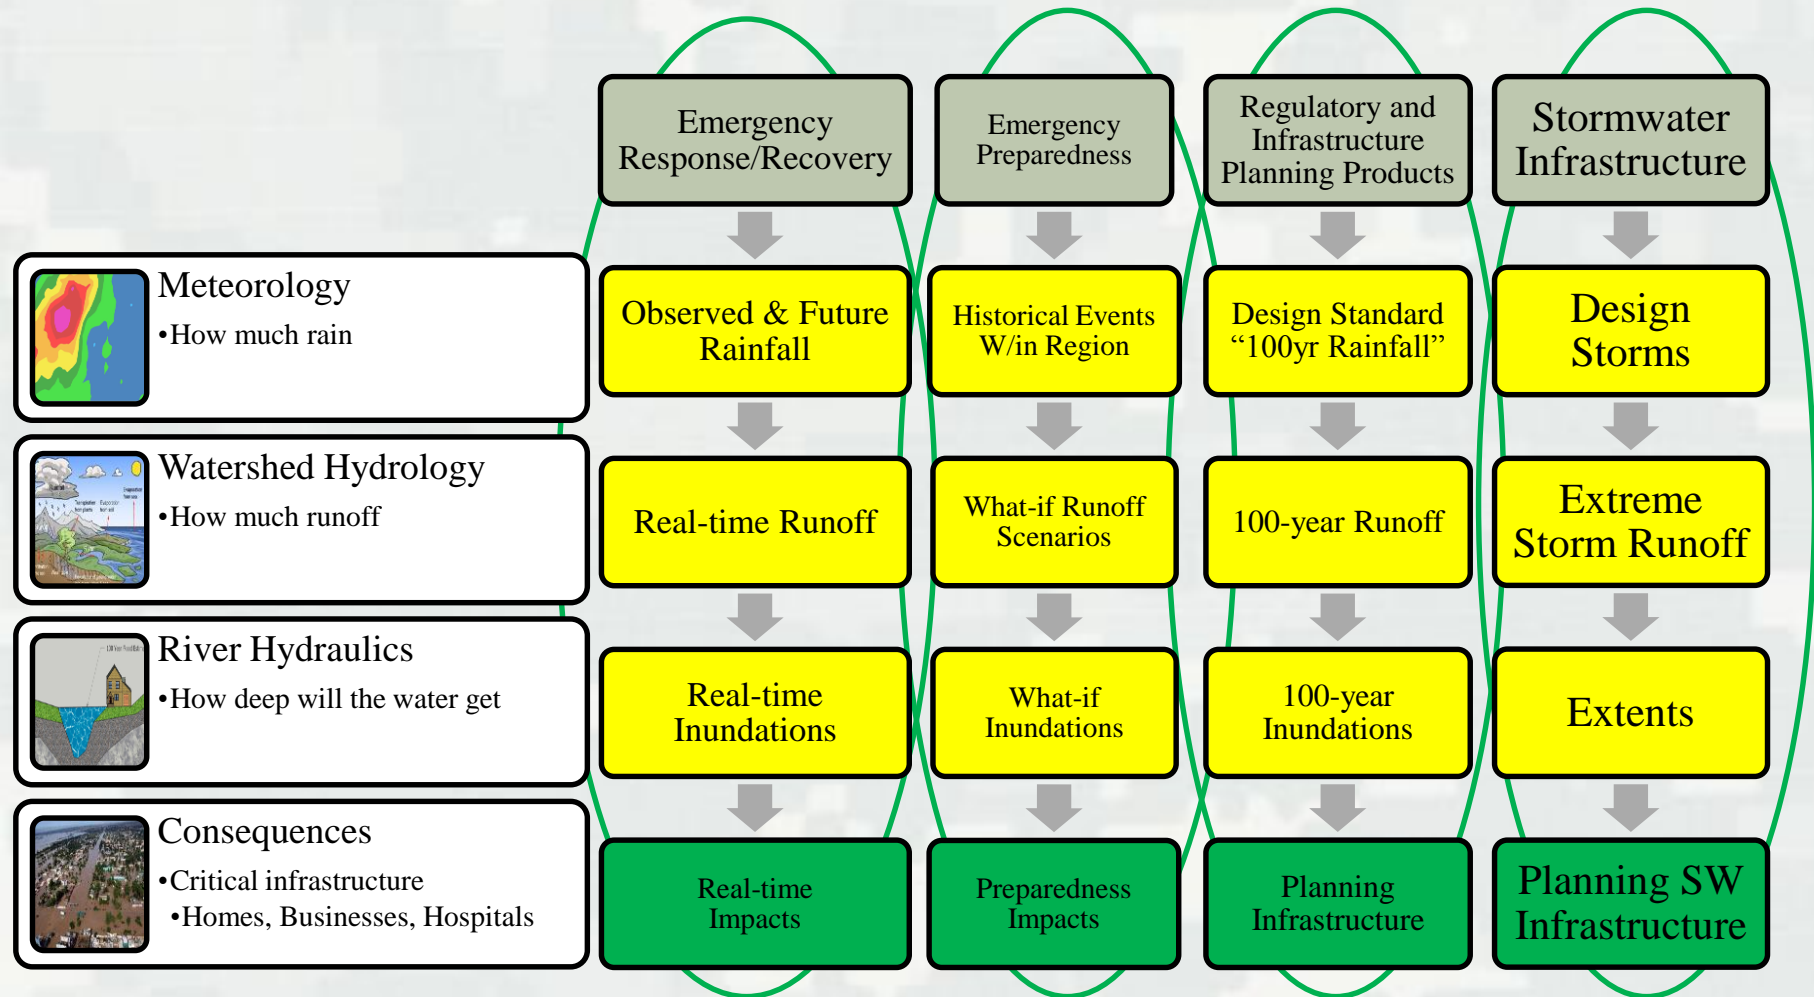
Meteorology
•How much rain

Watershed Hydrology
•How much runoff

River Hydraulics
•How deep will the water get

Consequences
•Critical infrastructure
•Homes, Businesses, Hospitals

Emergency Response/Recovery

Observed & Future Rainfall

Real-time Runoff

Real-time Inundations

Real-time Impacts

Emergency Preparedness

Historical Events W/in Region

What-if Runoff Scenarios

What-if Inundations

Preparedness Impacts

Regulatory and Infrastructure Planning Products

Design Standard “100yr Rainfall”

100-year Runoff

100-year Inundations

Planning Infrastructure

Stormwater Infrastructure

Design Storms

Extreme Storm Runoff

Extents

Planning SW Infrastructure